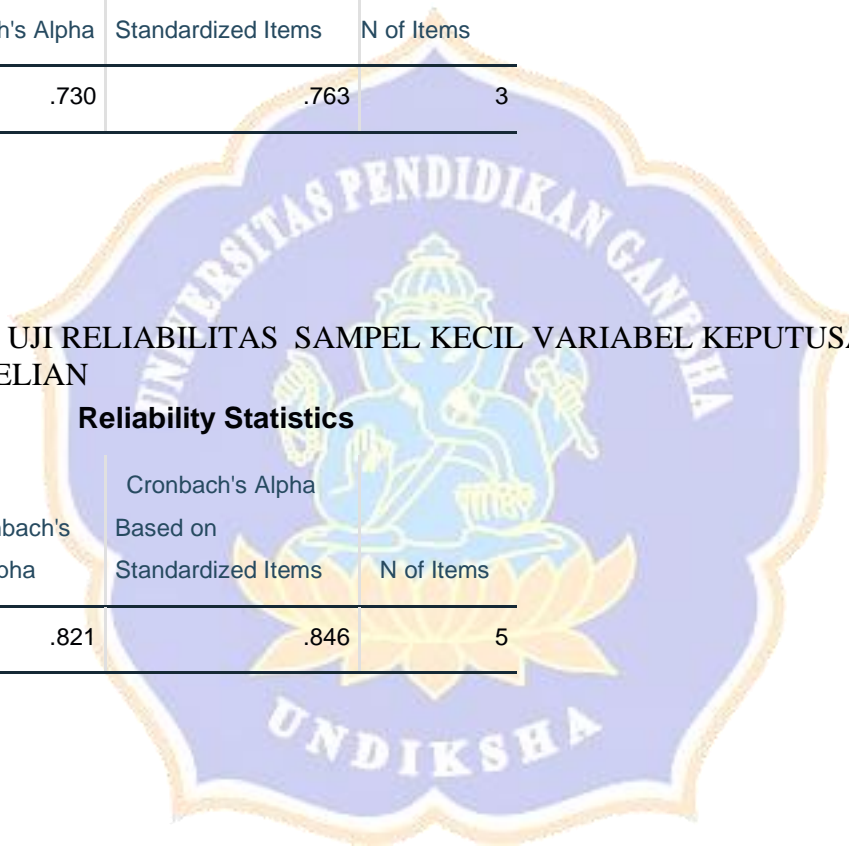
| h's Alpha | Standardized Items | N of Items |
|---|---|---|
| .730 | .763 | 3 |

UJI RELIABILITAS SAMPEL KECIL VARIABEL KEPUTUSA ELIAN

**Reliability Statistics**

| nbach's pha | Cronbach's Alpha Based on Standardized Items | N of Items |
|---|---|---|
| .821 | .846 | 5 |

AS PENDIDIKAN GA

UNDIKSHA